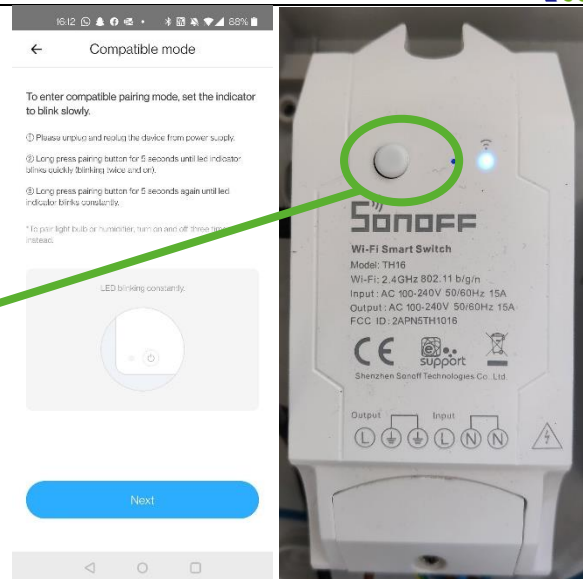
16:12 68%

Compatible mode

To enter compatible pairing mode, set the indicator to blink slowly.

① Please unplug and replug the device from power supply.

② Long press pairing button for 5 seconds until led indicator blinks quickly (blinking twice and on).

③ Long press pairing button for 5 seconds again until led indicator blinks constantly.

* To pair light bulb or humidifier, turn on and off three times instead.

LED blinking constantly.

Next

SONOFF
Wi-Fi Smart Switch
Model: TH16
Wi-Fi: 2.4GHz 802.11 b/g/n
Input: AC 100-240V 50/60Hz 15A
Output: AC 100-240V 50/60Hz 15A
FCC ID: 2APN5TH1016
CE
support
Shenzhen Sonoff Technologies Co., Ltd.
Output Input
L L N N